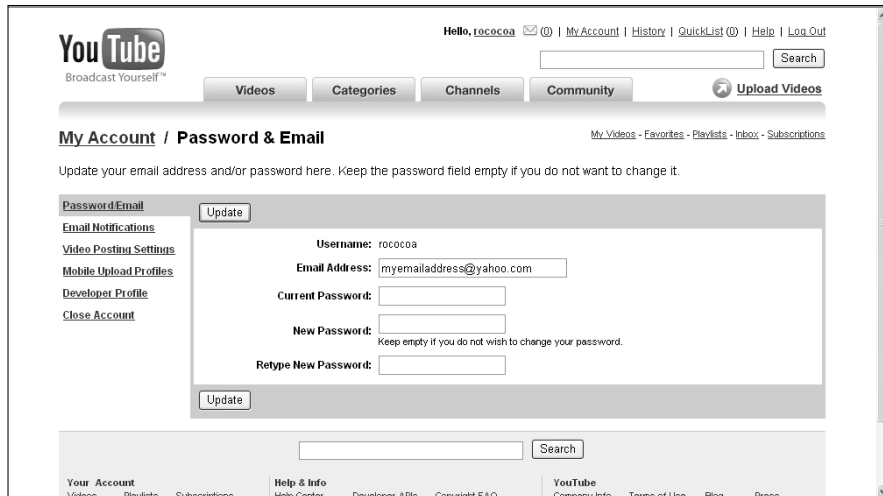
You Tube
Broadcast Yourself™

Hello, rococoa (0) | My Account | History | QuickList (0) | Help | Log Out

Search

Videos | Categories | Channels | Community

Upload Videos

My Account / Password & Email

My Videos - Favorites - Playlists - Inbox - Subscriptions

Update your email address and/or password here. Keep the password field empty if you do not want to change it.

Password/Email
Email Notifications
Video Posting Settings
Mobile Upload Profiles
Developer Profile
Close Account

Update

Username: rococoa

Email Address: myemailaddress@yahoo.com

Current Password:

New Password:
Keep empty if you do not wish to change your password.

Retype New Password:

Update

Search

Your Account
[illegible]

Help & Info
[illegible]

YouTube
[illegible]